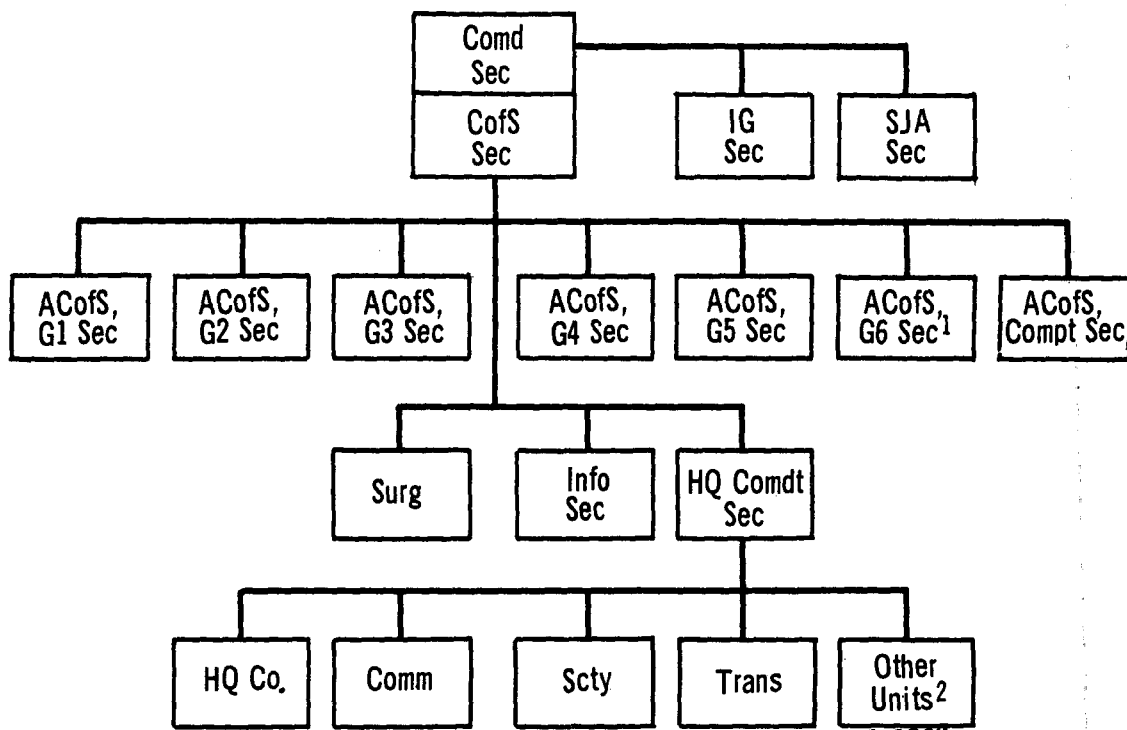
Comd Sec

CofS Sec

IG Sec

SJA Sec

ACofS, G1 Sec

ACofS, G2 Sec

ACofS, G3 Sec

ACofS, G4 Sec

ACofS, G5 Sec

ACofS, G6 Sec$^1$

ACofS, Compt Sec

Surg

Info Sec

HQ Comdt Sec

HQ Co.

Comm

Scty

Trans

Other Units$^2$